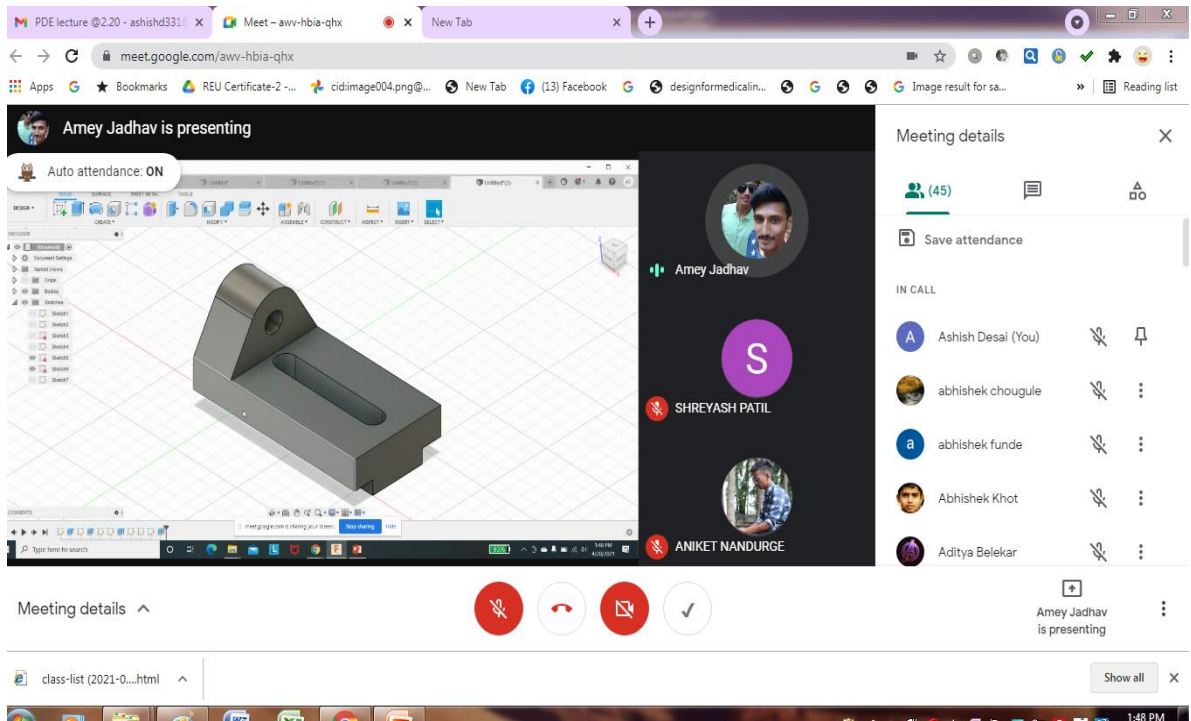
PDE lecture @2.20 - ashishd331
Meet – awv-hbia-qhx
New Tab
meet.google.com/awv-hbia-qhx
Apps
Bookmarks
REU Certificate-2 -...
cid:image004.png@...
New Tab
(13) Facebook
designformedicalin...
Image result for sa...
Reading list

Amey Jadhav is presenting
Auto attendance: ON

DESIGN
CREATE
MODIFY
ASSEMBLE
CONSTRUCT
INSPECT
INSERT
SELECT
BROWSER
Document Settings
Named Views
Origin
Bodies
Sketches
Sketch1
Sketch2
Sketch3
Sketch4
Sketch5
Sketch6
Sketch7
COMMENTS
meet.google.com is sharing your screen.
Stop sharing
Hide
Type here to search

Amey Jadhav
S
SHREYASH PATIL
ANIKET NANDURGE

Meeting details
(45)
Save attendance
IN CALL
Ashish Desai (You)
abhishek chougule
abhishek funde
Abhishek Khot
Aditya Belekar

Meeting details
Amey Jadhav is presenting

class-list (2021-0....html
Show all
1:48 PM